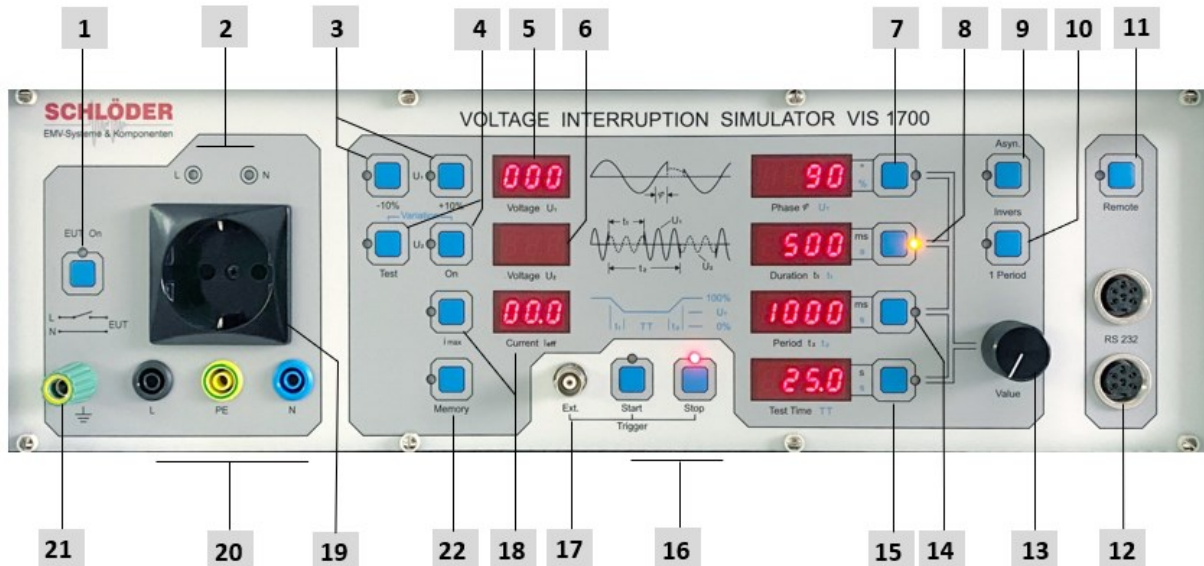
1 2 3 4 5 6 7 8 9 10 11

SCHLÖDER
EMV-Systeme & Komponenten

VOLTAGE INTERRUPTION SIMULATOR VIS 1700

L N

EUT On

L EUT
N

-10% $U_x$ +10%
Variation
Test $U_x$ On

000
Voltage $U_T$

Voltage $U_X$

I max

00.0
Current $I_{eff}$

Memory

$U_T$
$t_1$
$t_2$
$U_X$

100%
$t_1$ TT $t_2$ $U_T$
0%

Ext. Start Stop
Trigger

90 °
%
Phase φ $U_T$

500 ms
s
Duration $t_1$ $t_1$

1000 ms
s
Period $t_2$ $t_2$

25.0 s
s
Test Time TT

Asyn.

Invers

1 Period

Value

Remote

RS 232

L PE N

21 20 19 22 18 17 16 15 14 13 12